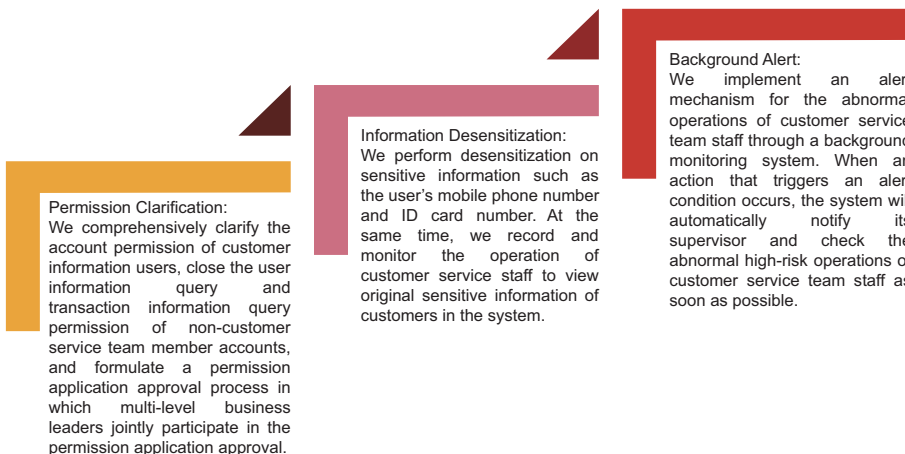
Permission Clarification:
We comprehensively clarify the account permission of customer information users, close the user information query and transaction information query permission of non-customer service team member accounts, and formulate a permission application approval process in which multi-level business leaders jointly participate in the permission application approval.

Information Desensitization:
We perform desensitization on sensitive information such as the user's mobile phone number and ID card number. At the same time, we record and monitor the operation of customer service staff to view original sensitive information of customers in the system.

Background Alert:
We implement an aler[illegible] mechanism for the abnorma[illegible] operations of customer servic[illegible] team staff through a backgroun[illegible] monitoring system. When a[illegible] action that triggers an aler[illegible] condition occurs, the system wi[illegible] automatically notify it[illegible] supervisor and check the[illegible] abnormal high-risk operations o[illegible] customer service team staff as soon as possible.